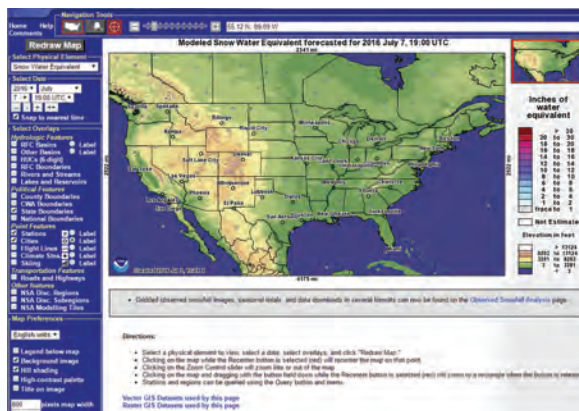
Home Help Comments

Navigation Tools

55.12 N, 89.69 W

Redraw Map

Select Physical Element
Snow Water Equivalent

Select Date
2016 July
7 19:00 UTC
Snap to nearest time

Select Overlays
Hydrologic Features
RFC Basins Label
Other Basins Label
HUCs (6-digit)
RFC Boundaries
Rivers and Streams
Lakes and Reservoirs
Political Features
County Boundaries
CWA Boundaries
State Boundaries
National Boundaries
Point Features
Stations Label
Cities Label
Flight Lines Label
Climate Stns Label
Skiing Label
Transportation Features
Roads and Highways
Other features
NSA Disc. Regions
NSA Disc. Subregions
NSA Modeling Tiles

Map Preferences
English units

Legend below map
Background image
Hill shading
High-contrast palette
Title on image

800 pixels map width

Modeled Snow Water Equivalent forecasted for 2016 July 7, 19:00 UTC

2341 mi

Spokane
Seattle
Boise
Helena
Bismarck
Rapid City
Pierre
Salt Lake City
Denver
Las Vegas
Los Angeles
Phoenix
El Paso
Lubbock
Dallas
Houston
Minneapolis
Chicago
Detroit
St. Louis
New York
Washington
Atlanta
Memphis
Miami

Created 2016 Jul 9, 13:30 UTC

2175 mi

2022 mi

inches of water equivalent

> 30
20 to 30
18 to 20
16 to 18
14 to 16
12 to 14
10 to 12
8 to 10
6 to 8
4 to 6
2 to 4
1 to 2
trace to 1

Not Estimated

Elevation in feet

> 13124
9843 to 13124
3281 to 9843
1 to 3281
< 1

• Gridded observed snowfall images, seasonal totals, and data downloads in several formats can now be found on the Observed Snowfall Analysis page.

Directions:

• Select a physical element to view, select a date, select overlays, and click "Redraw Map."
• Clicking on the map while the Recenter button is selected (red) will recenter the map on that point.
• Clicking on the Zoom Control slider will zoom into or out of the map.
• Clicking on the map and dragging with the button held down while the Recenter button is selected (red) will zoom to a rectangle when the button is released.
• Stations and regions can be queried using the Query button and menu.

Vector GIS Datasets used by this page
Raster GIS Datasets used by this page